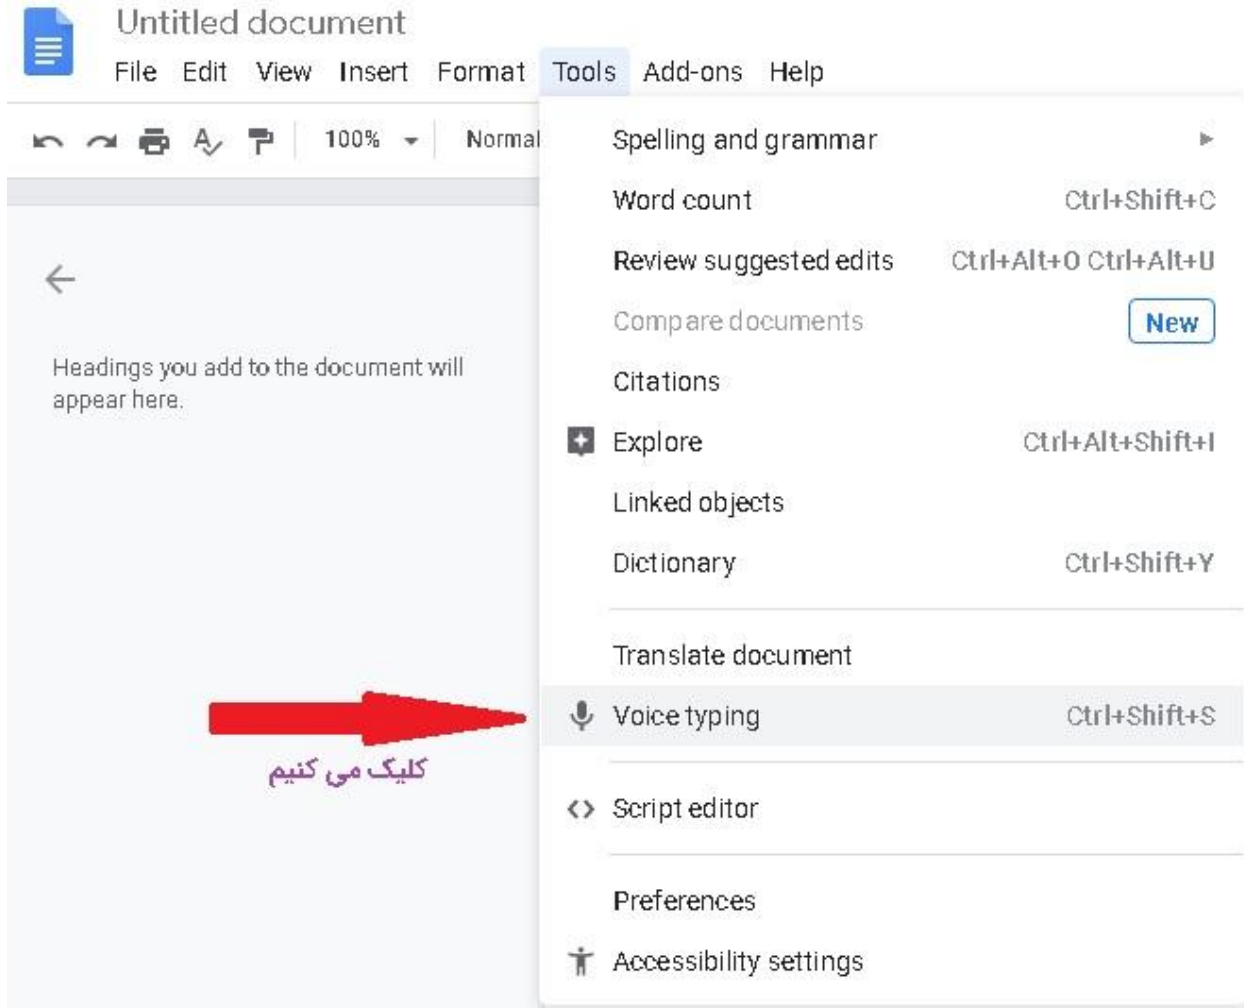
Untitled document
File Edit View Insert Format Tools Add-ons Help

100% Normal

Headings you add to the document will appear here.

Spelling and grammar
Word count Ctrl+Shift+C
Review suggested edits Ctrl+Alt+O Ctrl+Alt+U
Compare documents New
Citations
Explore Ctrl+Alt+Shift+I
Linked objects
Dictionary Ctrl+Shift+Y
Translate document
Voice typing Ctrl+Shift+S
Script editor
Preferences
Accessibility settings

کلیک می کنیم